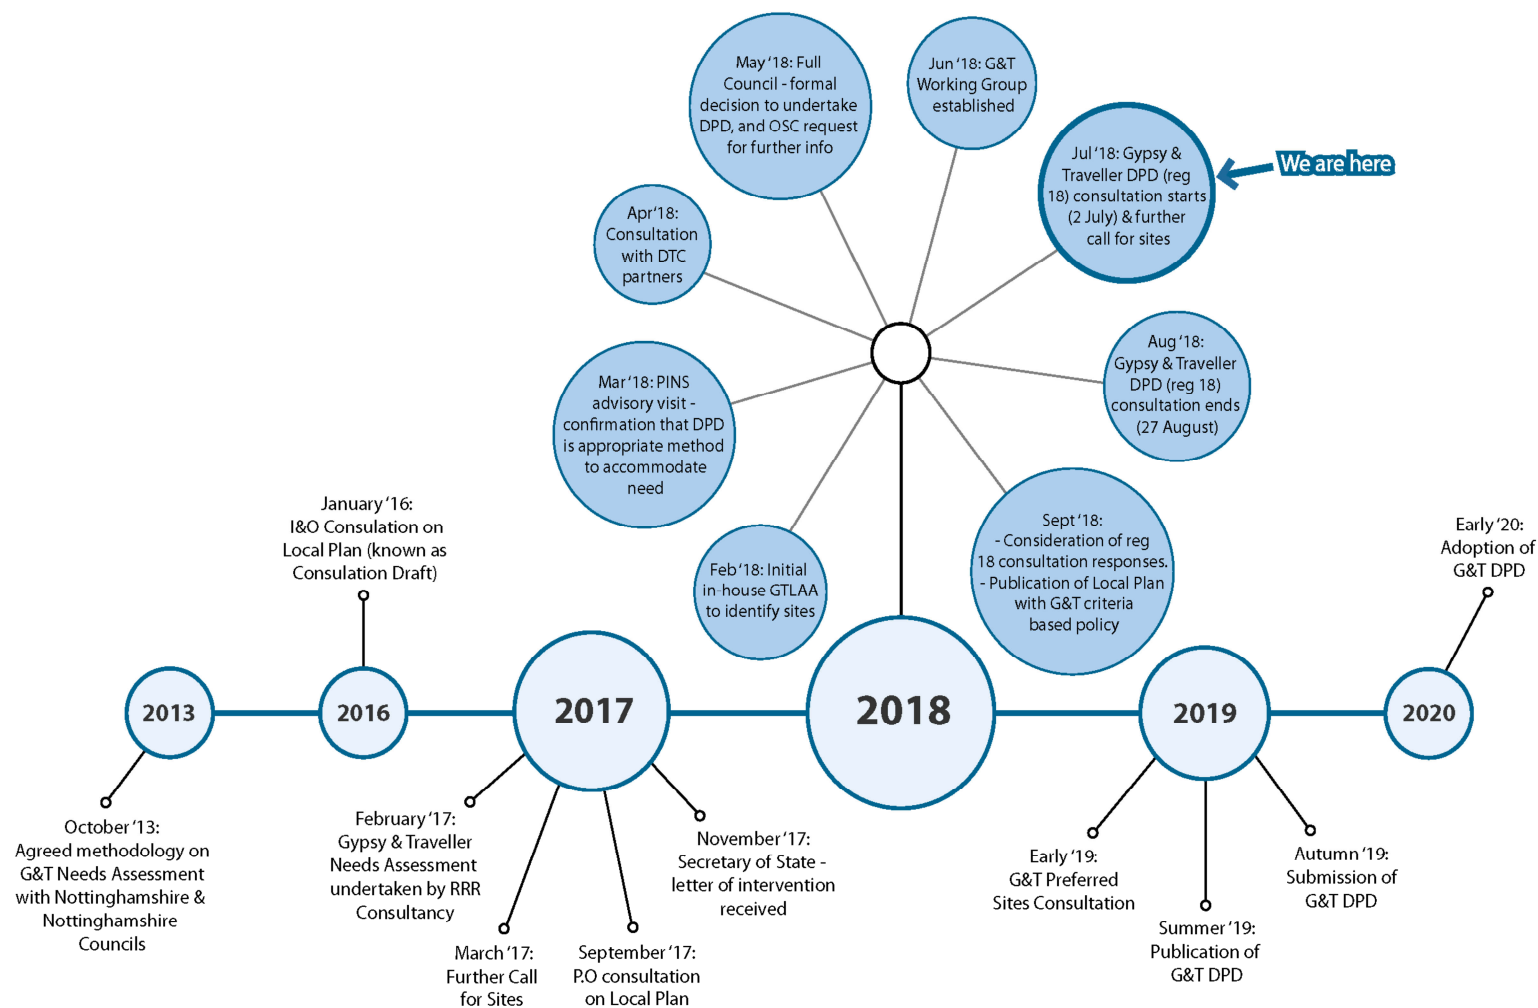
May '18: Full Council - formal decision to undertake DPD, and OSC request for further info

Jun '18: G&T Working Group established

Jul '18: Gypsy & Traveller DPD (reg 18) consultation starts (2 July) & further call for sites

We are here

Apr '18: Consultation with DTC partners

Aug '18: Gypsy & Traveller DPD (reg 18) consultation ends (27 August)

Mar '18: PINS advisory visit - confirmation that DPD is appropriate method to accommodate need

Sept '18: - Consideration of reg 18 consultation responses. - Publication of Local Plan with G&T criteria based policy

Feb '18: Initial in-house GTLAA to identify sites

January '16: I&O Consulation on Local Plan (known as Consulation Draft)

Early '20: Adoption of G&T DPD

2013

2016

2017

2018

2019

2020

October '13: Agreed methodology on G&T Needs Assessment with Nottinghamshire & Nottinghamshire Councils

February '17: Gypsy & Traveller Needs Assessment undertaken by RRR Consultancy

March '17: Further Call for Sites

September '17: P.O consultation on Local Plan

November '17: Secretary of State - letter of intervention received

Early '19: G&T Preferred Sites Consultation

Summer '19: Publication of G&T DPD

Autumn '19: Submission of G&T DPD